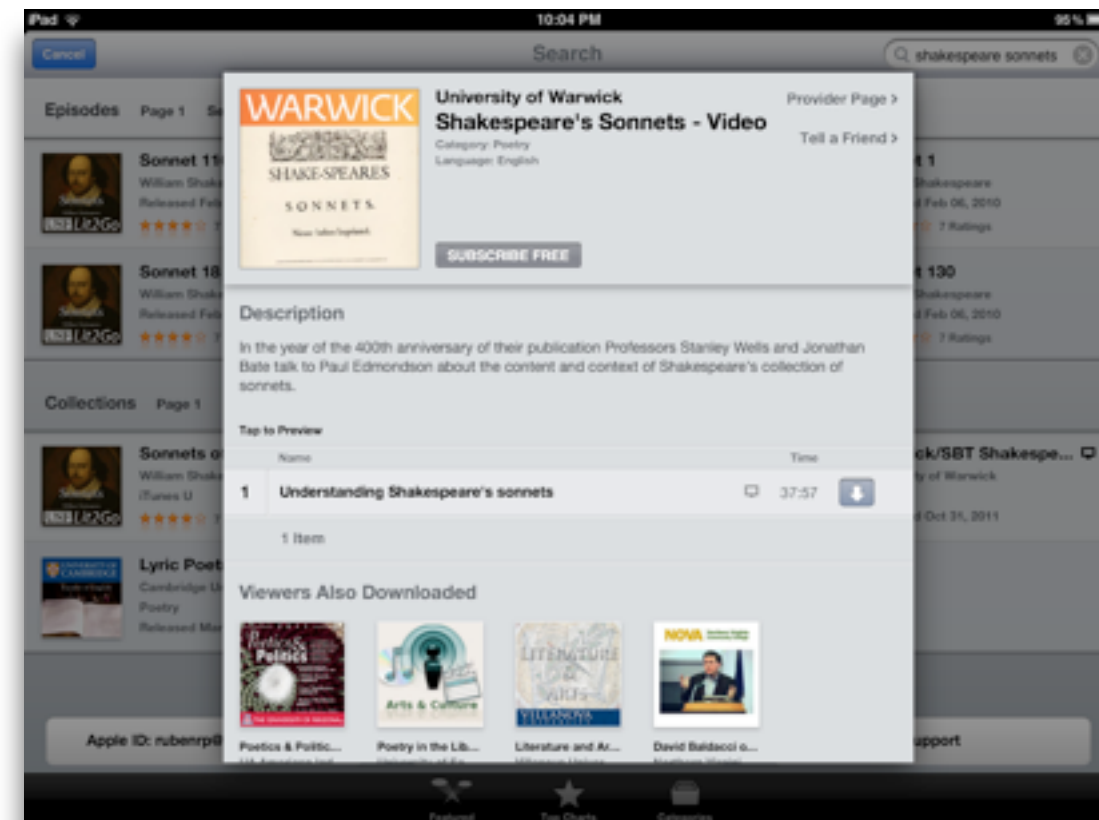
iPad 10:04 PM 95 %

Cancel Search shakespeare sonnets

Episodes Page 1

Sonnet 11
William Shak
Released Fe

Sonnet 18
William Shak
Released Fe

t 1
Shakespeare
Feb 06, 2010
7 Ratings

t 130
Shakespeare
Feb 06, 2010
7 Ratings

Collections Page 1

Sonnets
William Shak
iTunes U

Lyric Poet
Cambridge U
Poetry
Released Ma

ck/SBT Shakespe...
y of Warwick
Oct 31, 2011

WARWICK
SHAKE-SPEARES
SONNETS.

University of Warwick
Shakespeare's Sonnets - Video
Category: Poetry
Language: English

Provider Page >
Tell a Friend >

SUBSCRIBE FREE

Description

In the year of the 400th anniversary of their publication Professors Stanley Wells and Jonathan Bate talk to Paul Edmondson about the content and context of Shakespeare's collection of sonnets.

Tap to Preview

| | Name | | Time | |
|---|---|---|---|---|
| 1 | Understanding Shakespeare's sonnets | | 37:57 | |

1 Item

Viewers Also Downloaded

Poetics & Politic...
Poetry in the Lib...
Literature and Ar...
David Baldacci o...

Apple ID: rubenrp@
upport

Featured Top Charts Categories